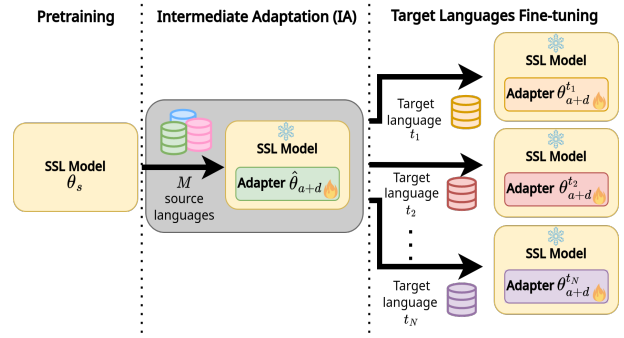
Pretraining

Intermediate Adaptation (IA)

Target Languages Fine-tuning

SSL Model $\theta_s$

$M$ source languages

SSL Model

Adapter $\hat{\theta}_{a+d}$

Target language $t_1$

Target language $t_2$

Target language $t_N$

SSL Model

Adapter $\theta^{t_1}_{a+d}$

SSL Model

Adapter $\theta^{t_2}_{a+d}$

SSL Model

Adapter $\theta^{t_N}_{a+d}$